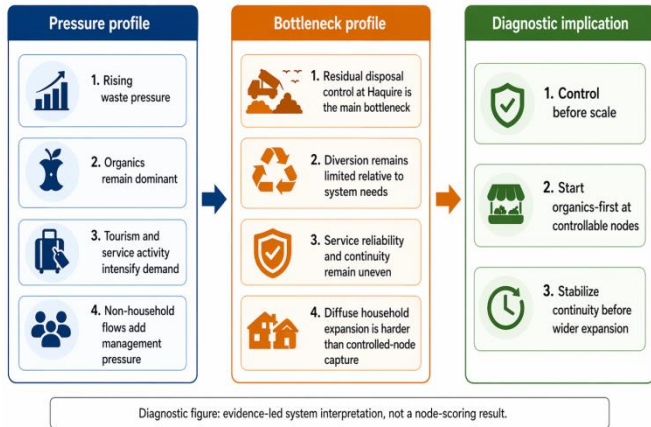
Pressure profile

1. Rising waste pressure

2. Organics remain dominant

3. Tourism and service activity intensify demand

4. Non-household flows add management pressure

Bottleneck profile

1. Residual disposal control at Haquire is the main bottleneck

2. Diversion remains limited relative to system needs

3. Service reliability and continuity remain uneven

4. Diffuse household expansion is harder than controlled-node capture

Diagnostic implication

1. Control before scale

2. Start organics-first at controllable nodes

3. Stabilize continuity before wider expansion

Diagnostic figure: evidence-led system interpretation, not a node-scoring result.